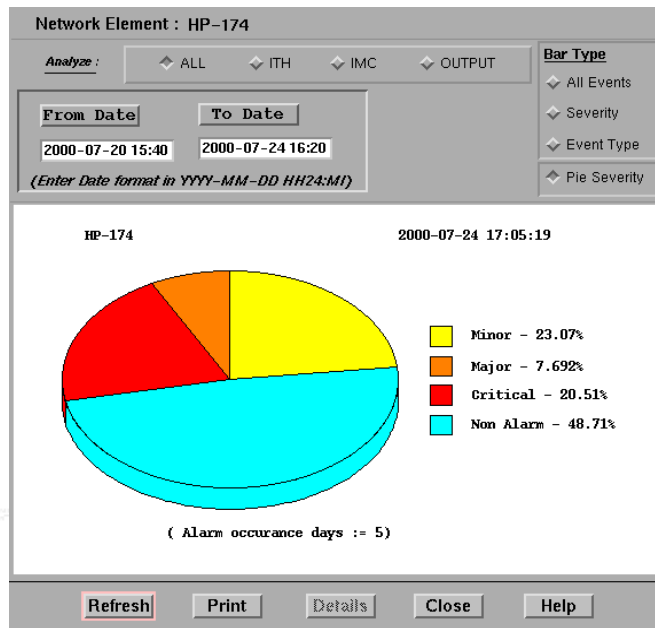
Network Element : HP-174

Analyze : ALL ITH IMC OUTPUT

Bar Type
All Events
Severity
Event Type
Pie Severity

From Date
2000-07-20 15:40
To Date
2000-07-24 16:20
(Enter Date format in YYYY-MM-DD HH24:MI)

HP-174
2000-07-24 17:05:19

Minor - 23.07%
Major - 7.692%
Critical - 20.51%
Non Alarm - 48.71%

( Alarm occurance days := 5)

Refresh Print Details Close Help